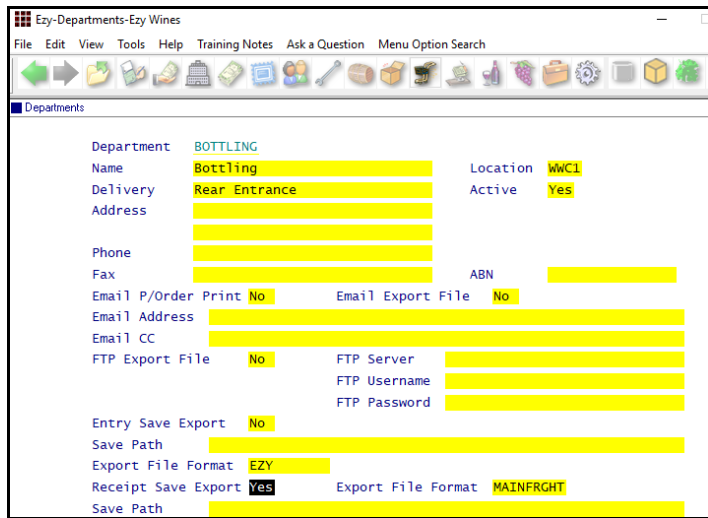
Ezy-Departments-Ezy Wines

File Edit View Tools Help Training Notes Ask a Question Menu Option Search

Departments

Department BOTTLING
Name Bottling
Location WWC1
Delivery Rear Entrance
Active Yes
Address

Phone
Fax
ABN
Email P/Order Print No
Email Export File No
Email Address
Email CC
FTP Export File No
FTP Server
FTP Username
FTP Password
Entry Save Export No
Save Path
Export File Format EZY
Receipt Save Export Yes
Export File Format MAINFRGHT
Save Path